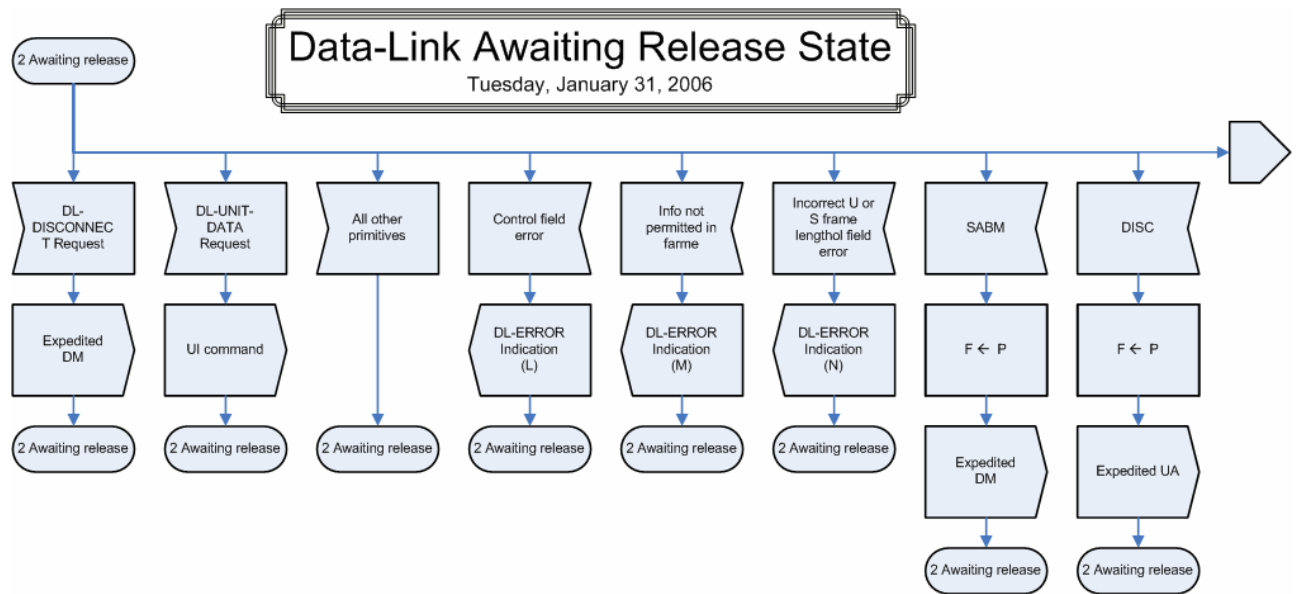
Data-Link Awaiting Release State
Tuesday, January 31, 2006

2 Awaiting release

DL-DISCONNECT Request

Expedited DM

2 Awaiting release

DL-UNIT-DATA Request

UI command

2 Awaiting release

All other primitives

2 Awaiting release

Control field error

DL-ERROR Indication (L)

2 Awaiting release

Info not permitted in farme

DL-ERROR Indication (M)

2 Awaiting release

Incorrect U or S frame lengthol field error

DL-ERROR Indication (N)

2 Awaiting release

SABM

F ← P

Expedited DM

2 Awaiting release

DISC

F ← P

Expedited UA

2 Awaiting release